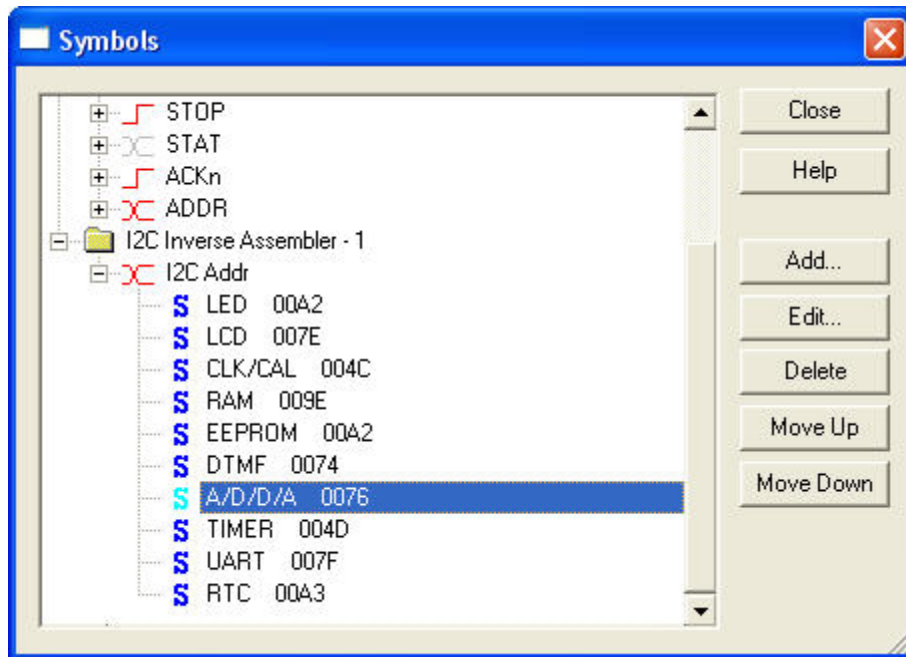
Symbols

STOP
STAT
ACKn
ADDR
I2C Inverse Assembler - 1
I2C Addr
S LED 00A2
S LCD 007E
S CLK/CAL 004C
S RAM 009E
S EEPROM 00A2
S DTMF 0074
S A/D/D/A 0076
S TIMER 004D
S UART 007F
S RTC 00A3

Close
Help
Add...
Edit...
Delete
Move Up
Move Down